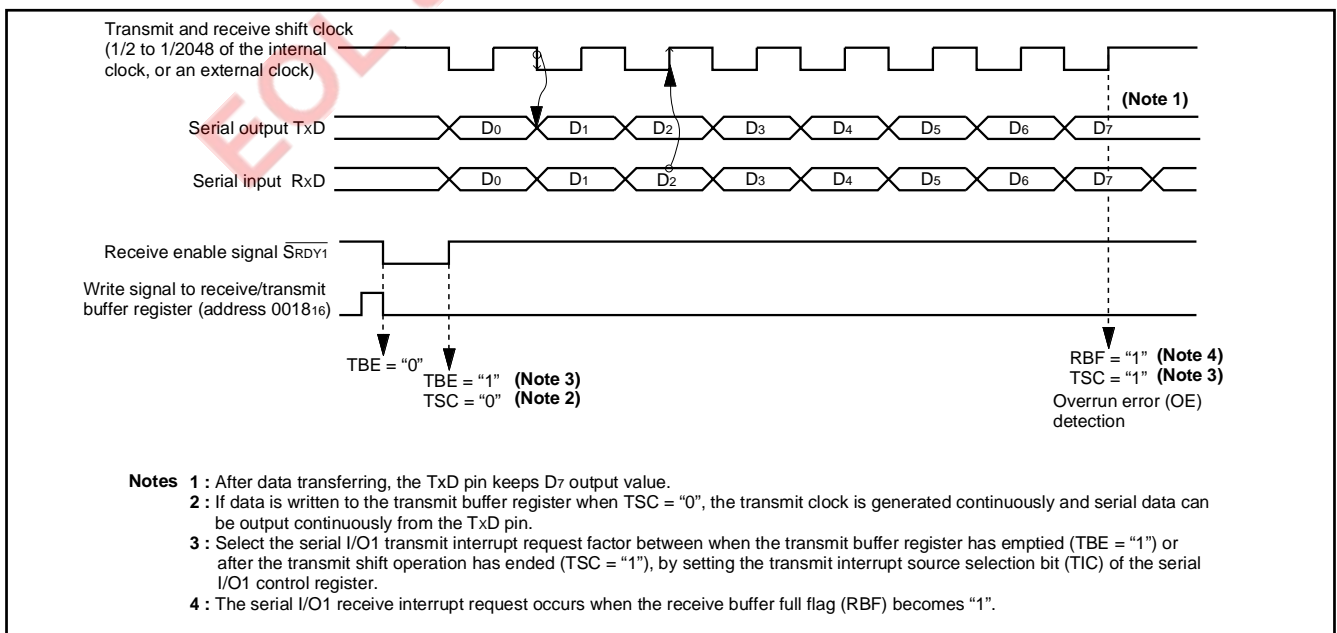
Transmit and receive shift clock (1/2 to 1/2048 of the internal clock, or an external clock)

(Note 1)

Serial output TxD

$D_0$ $D_1$ $D_2$ $D_3$ $D_4$ $D_5$ $D_6$ $D_7$

Serial input RxD

$D_0$ $D_1$ $D_2$ $D_3$ $D_4$ $D_5$ $D_6$ $D_7$

Receive enable signal $\overline{S_{RDY1}}$

Write signal to receive/transmit buffer register (address $0018_{16}$)

TBE = "0"

TBE = "1" (Note 3)
TSC = "0" (Note 2)

RBF = "1" (Note 4)
TSC = "1" (Note 3)
Overrun error (OE) detection

Notes 1 : After data transferring, the TxD pin keeps $D_7$ output value.
2 : If data is written to the transmit buffer register when TSC = "0", the transmit clock is generated continuously and serial data can be output continuously from the TxD pin.
3 : Select the serial I/O1 transmit interrupt request factor between when the transmit buffer register has emptied (TBE = "1") or after the transmit shift operation has ended (TSC = "1"), by setting the transmit interrupt source selection bit (TIC) of the serial I/O1 control register.
4 : The serial I/O1 receive interrupt request occurs when the receive buffer full flag (RBF) becomes "1".